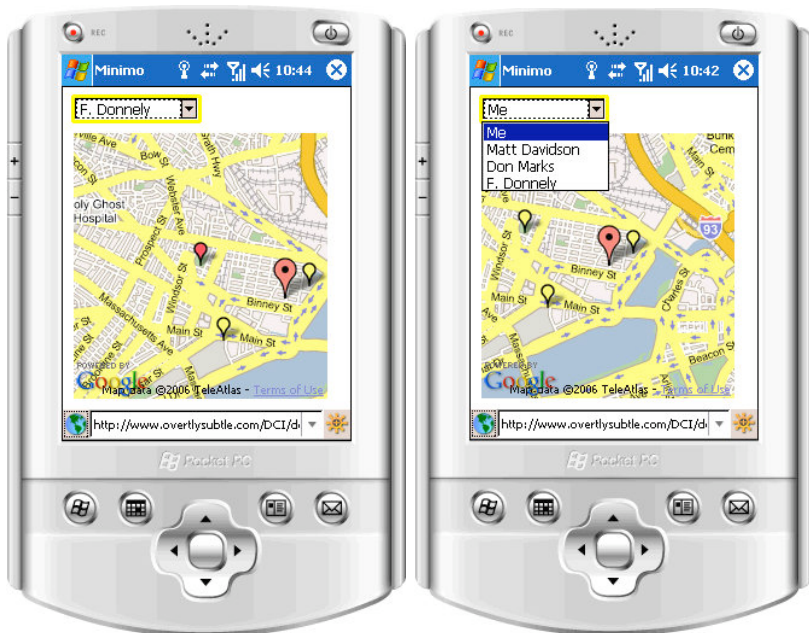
REC

Minimo 10:44

F. Donnely

Bow St
Holy Ghost Hospital
Webster Ave
Prospect St
Windsor St
Binney St
Main St
Massachusetts Ave
Main St

POWERED BY Google
Map data ©2006 TeleAtlas - Terms of Use

http://www.overtlysubtle.com/DCI/d

Pocket PC

REC

Minimo 10:42

Me

Me
Matt Davidson
Don Marks
F. Donnely

Bunk
Cem
93
Windsor St
Binney St
Main St
Charles St
Beacon St

POWERED BY Google
Map data ©2006 TeleAtlas - Terms of Use

http://www.overtlysubtle.com/DCI/d

Pocket PC